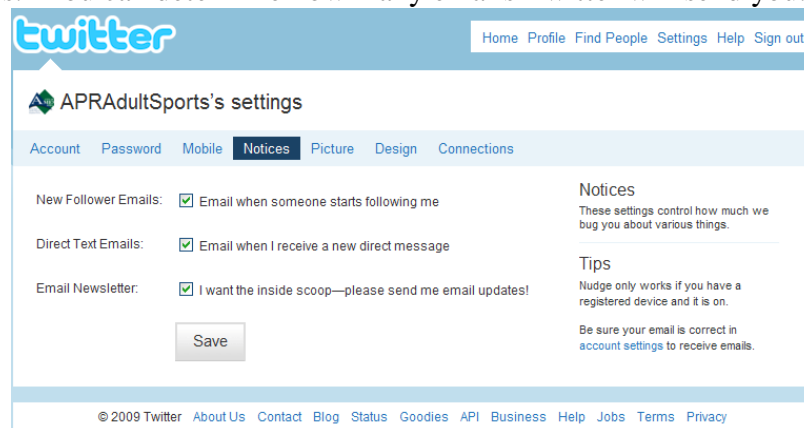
twitter

Home Profile Find People Settings Help Sign out

APRAdultSports's settings

Account Password Mobile Notices Picture Design Connections

New Follower Emails: Email when someone starts following me

Direct Text Emails: Email when I receive a new direct message

Email Newsletter: I want the inside scoop—please send me email updates!

Save

Notices

These settings control how much we bug you about various things.

Tips

Nudge only works if you have a registered device and it is on.

Be sure your email is correct in account settings to receive emails.

© 2009 Twitter About Us Contact Blog Status Goodies API Business Help Jobs Terms Privacy